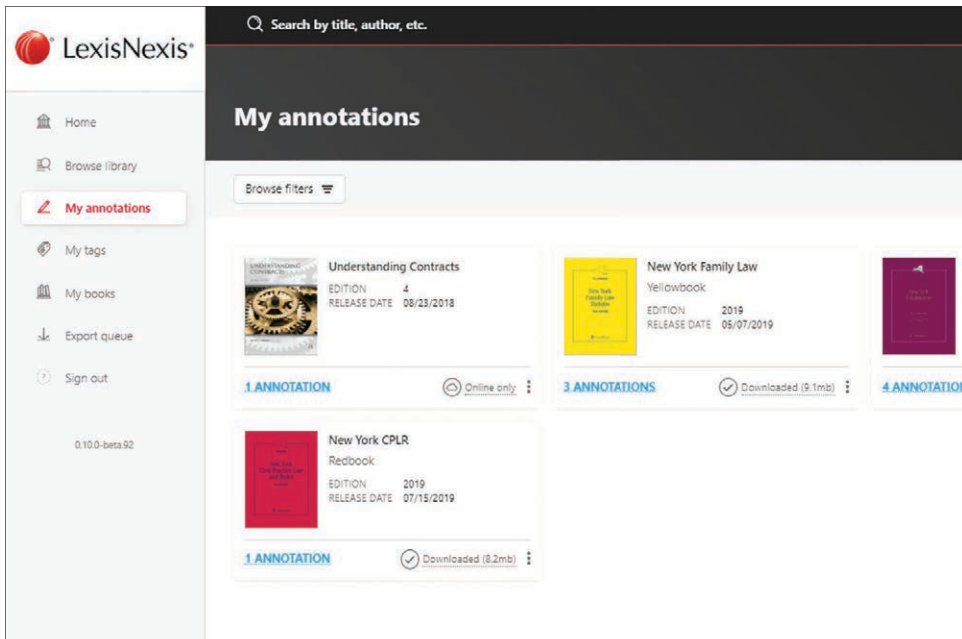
LexisNexis

Home
Browse library
My annotations
My tags
My books
Export queue
Sign out

0.10.0-beta.92

Search by title, author, etc.

My annotations

Browse filters

UNDERSTANDING CONTRACTS

Understanding Contracts
EDITION 4
RELEASE DATE 08/23/2018

1 ANNOTATION
Online only

New York Family Law Statutes

New York Family Law
Yellowbook
EDITION 2019
RELEASE DATE 05/07/2019

3 ANNOTATIONS
Downloaded (9.1mb)

4 ANNOTATIO

New York Civil Practice Law and Rules

New York CPLR
Redbook
EDITION 2019
RELEASE DATE 07/15/2019

1 ANNOTATION
Downloaded (8.2mb)